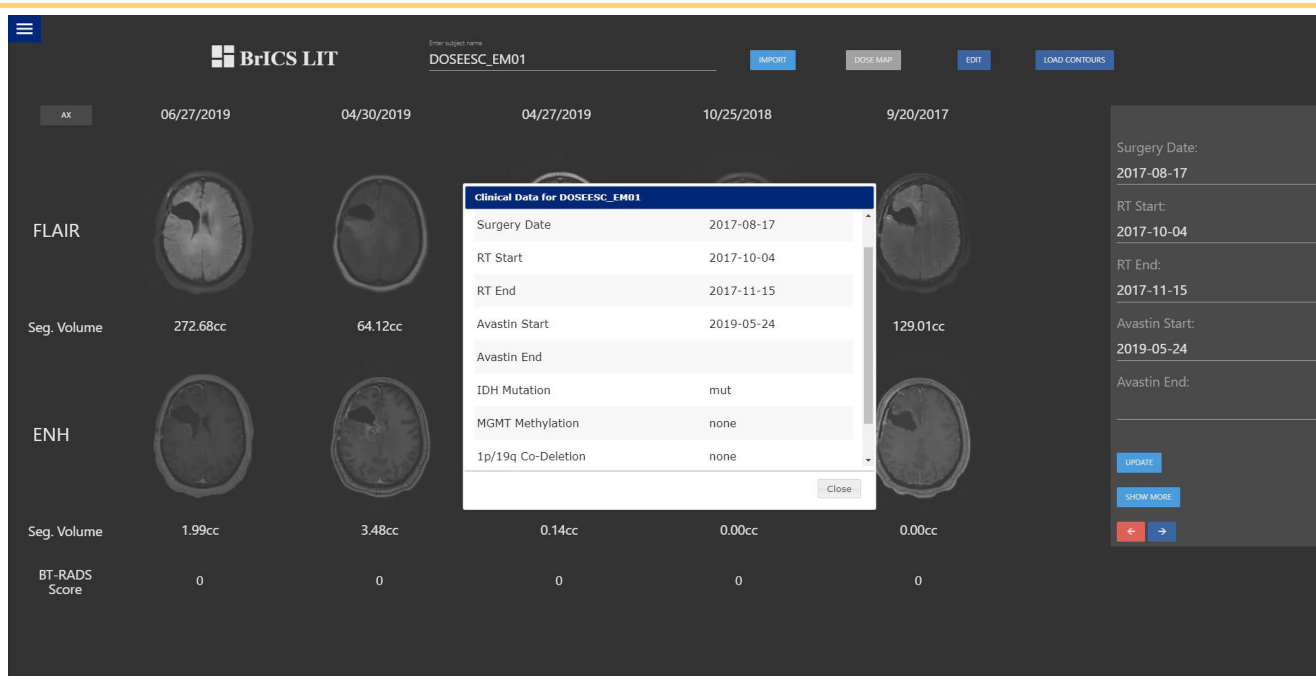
BrICS LIT

Enter subject name
DOSEESC_EM01

IMPORT
DOSE MAP
EDIT
LOAD CONTOURS

AX

06/27/2019
04/30/2019
04/27/2019
10/25/2018
9/20/2017

FLAIR

Seg. Volume
272.68cc
64.12cc
129.01cc

ENH

Seg. Volume
1.99cc
3.48cc
0.14cc
0.00cc
0.00cc

BT-RADS Score
0
0
0
0
0

Clinical Data for DOSEESC_EM01

| | |
|---|---|
| Surgery Date | 2017-08-17 |
| RT Start | 2017-10-04 |
| RT End | 2017-11-15 |
| Avastin Start | 2019-05-24 |
| Avastin End | |
| IDH Mutation | mut |
| MGMT Methylation | none |
| 1p/19q Co-Deletion | none |

Close

Surgery Date:
2017-08-17
RT Start:
2017-10-04
RT End:
2017-11-15
Avastin Start:
2019-05-24
Avastin End:

UPDATE
SHOW MORE
←
→